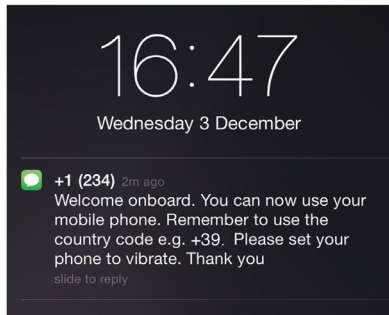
16:47

Wednesday 3 December

+1 (234) 2m ago

Welcome onboard. You can now use your mobile phone. Remember to use the country code e.g. +39. Please set your phone to vibrate. Thank you

slide to reply